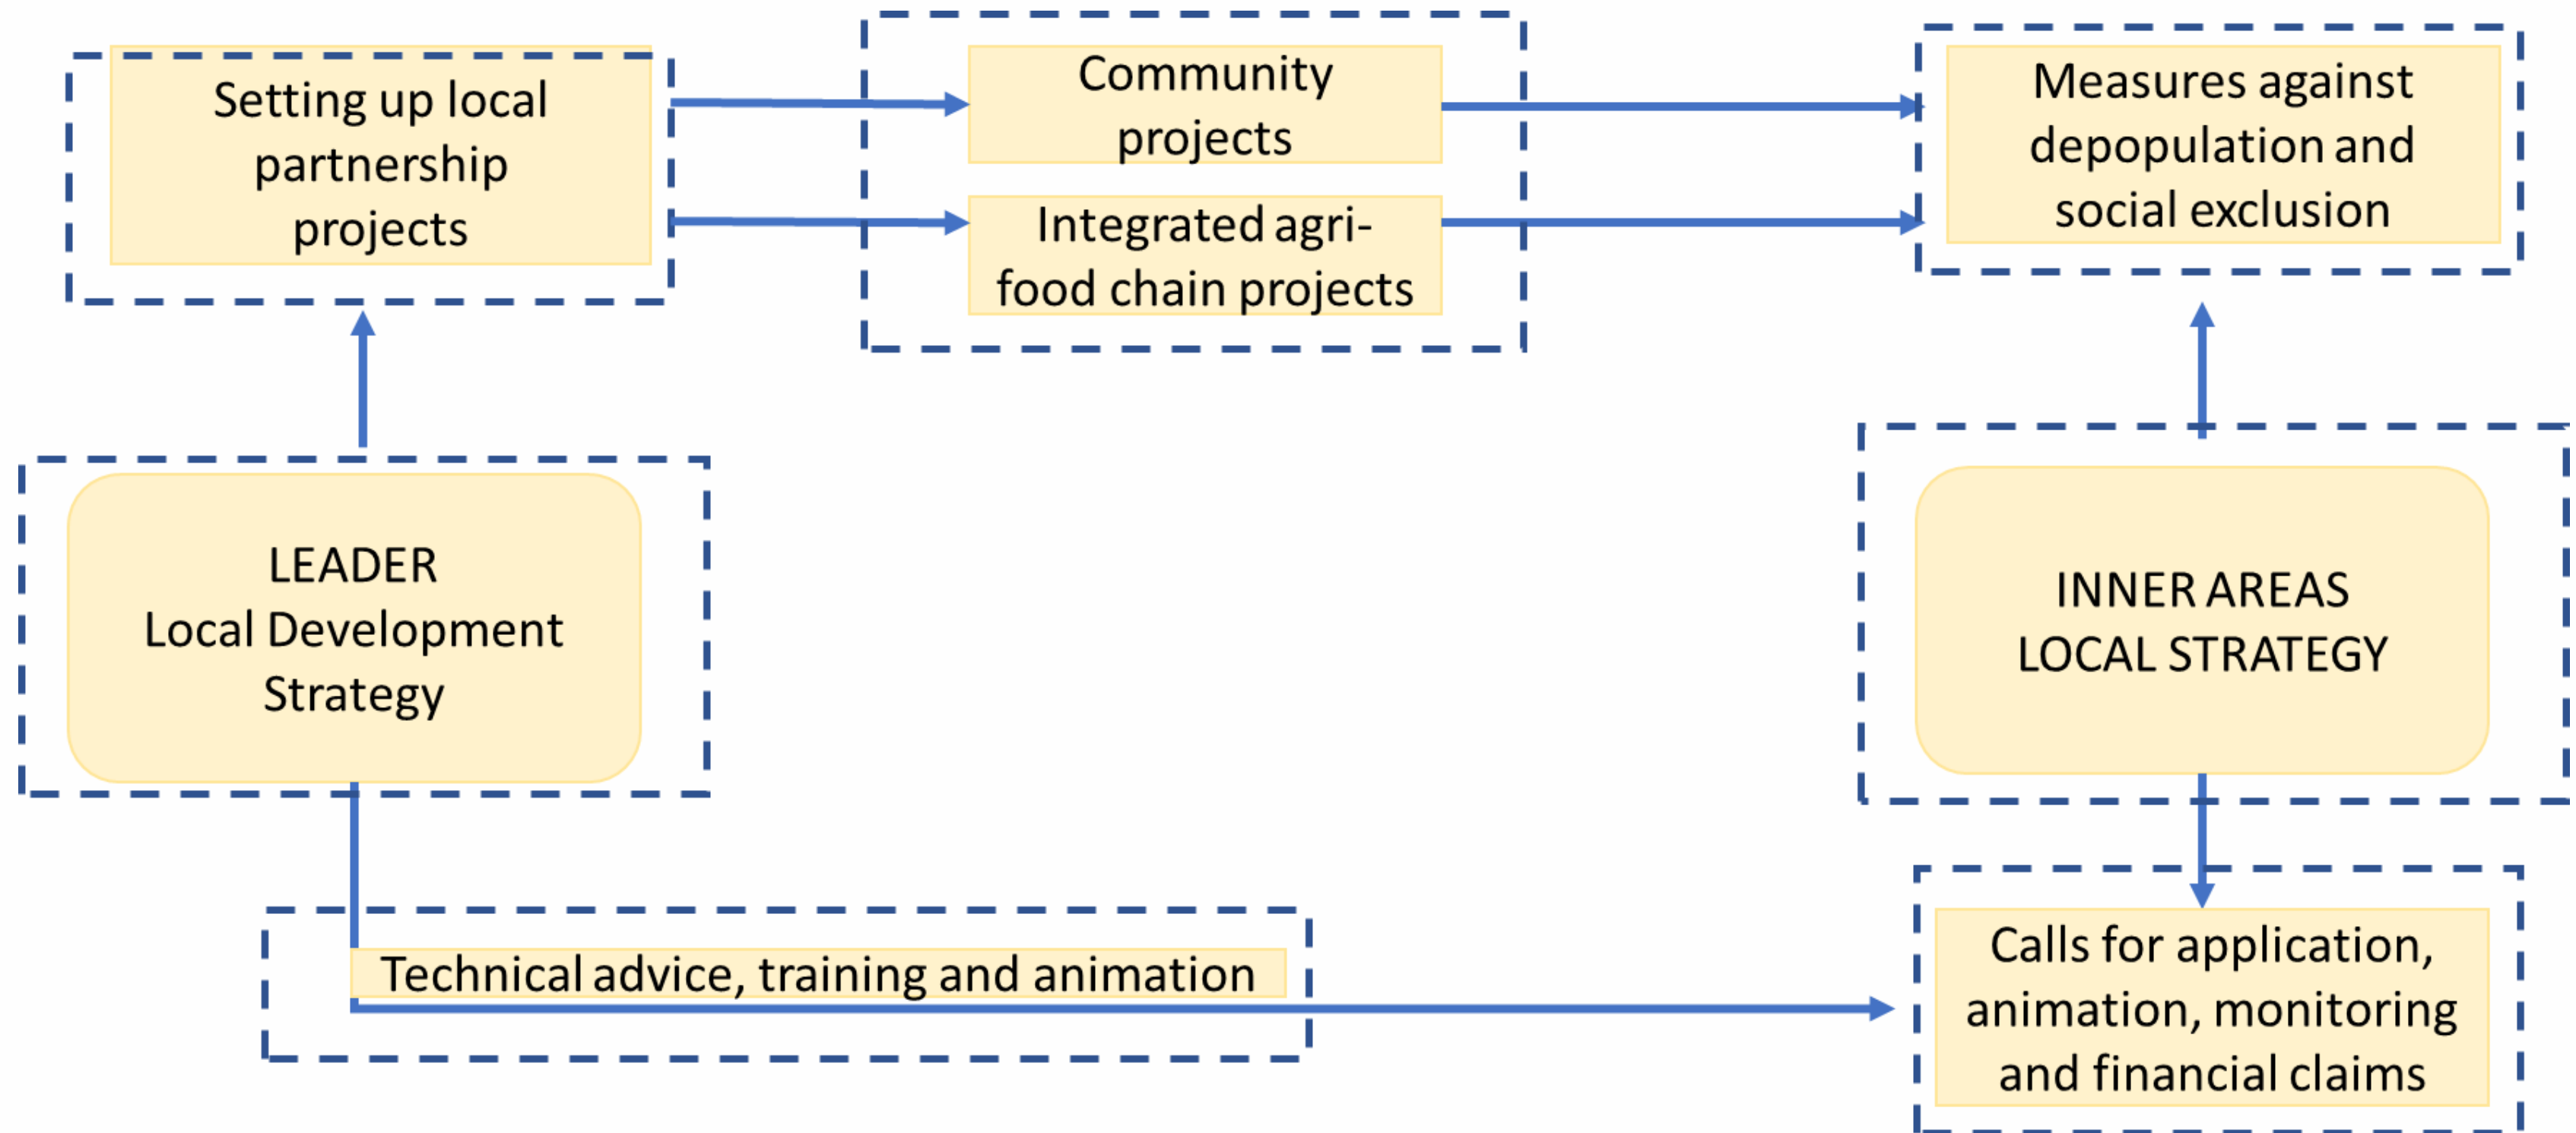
Setting up local partnership projects

Community projects

Integrated agri-food chain projects

Measures against depopulation and social exclusion

LEADER
Local Development Strategy

INNER AREAS
LOCAL STRATEGY

Technical advice, training and animation

Calls for application, animation, monitoring and financial claims